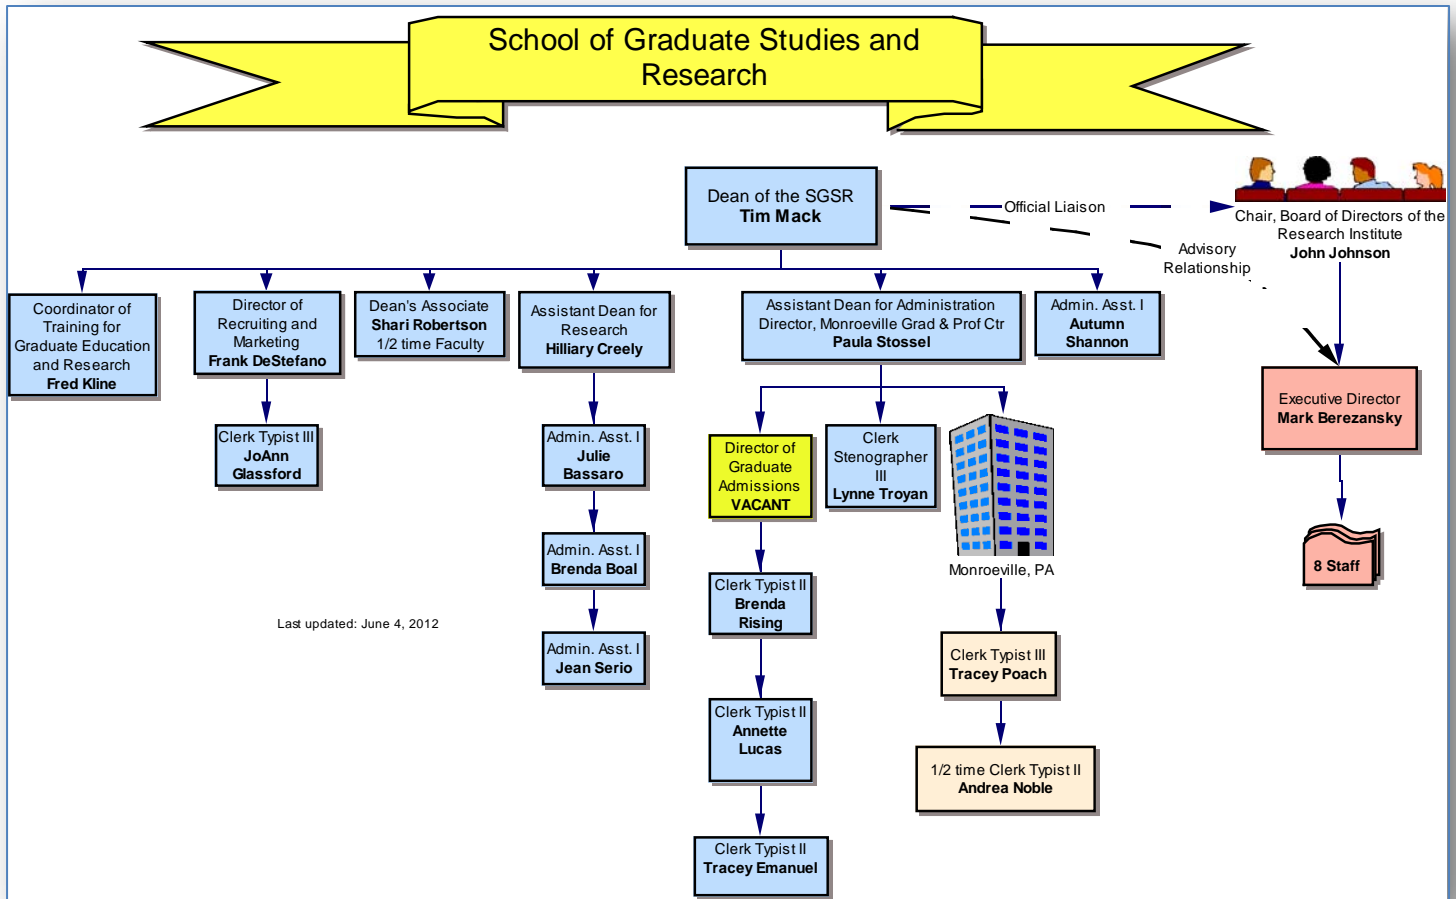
School of Graduate Studies and Research

Dean of the SGSR
Tim Mack

Official Liaison

Chair, Board of Directors of the Research Institute
John Johnson

Advisory Relationship

Coordinator of Training for Graduate Education and Research
Fred Kline

Director of Recruiting and Marketing
Frank DeStefano

Dean's Associate
Shari Robertson
1/2 time Faculty

Assistant Dean for Research
Hilliary Creely

Assistant Dean for Administration
Director, Monroeville Grad & Prof Ctr
Paula Stossel

Admin. Asst. I
Autumn Shannon

Executive Director
Mark Berezansky

Clerk Typist III
JoAnn Glassford

Admin. Asst. I
Julie Bassaro

Director of Graduate Admissions
VACANT

Clerk Stenographer III
Lynne Troyan

8 Staff

Admin. Asst. I
Brenda Boal

Monroeville, PA

Clerk Typist II
Brenda Rising

Last updated: June 4, 2012

Admin. Asst. I
Jean Serio

Clerk Typist III
Tracey Poach

Clerk Typist II
Annette Lucas

1/2 time Clerk Typist II
Andrea Noble

Clerk Typist II
Tracey Emanuel